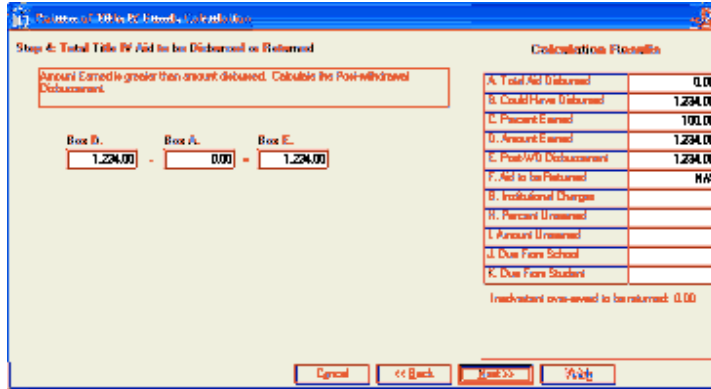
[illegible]

Step 4: Total Title IV Aid to be Disbursed or Returned

Amount Earned is greater than amount disbursed. Calculate the Post-withdrawal Disbursement.

Box D. Box A. Box E.

1,234.00 - 0.00 = 1,234.00

Calculation Results

| | |
|---|---|
| A. Total Aid Disbursed | 0.00 |
| B. Could Have Disbursed | 1,234.00 |
| C. Percent Earned | 100.00 |
| D. Amount Earned | 1,234.00 |
| E. Post-WD Disbursement | 1,234.00 |
| F. Aid to be Returned | N/A |
| G. Institutional Charges | |
| H. Percent Unearned | |
| I. Amount Unearned | |
| J. Due From School | |
| K. Due From Student | |

Inadvertent overpayment to be returned: 0.00

Cancel | << Back | Next >> | Verify